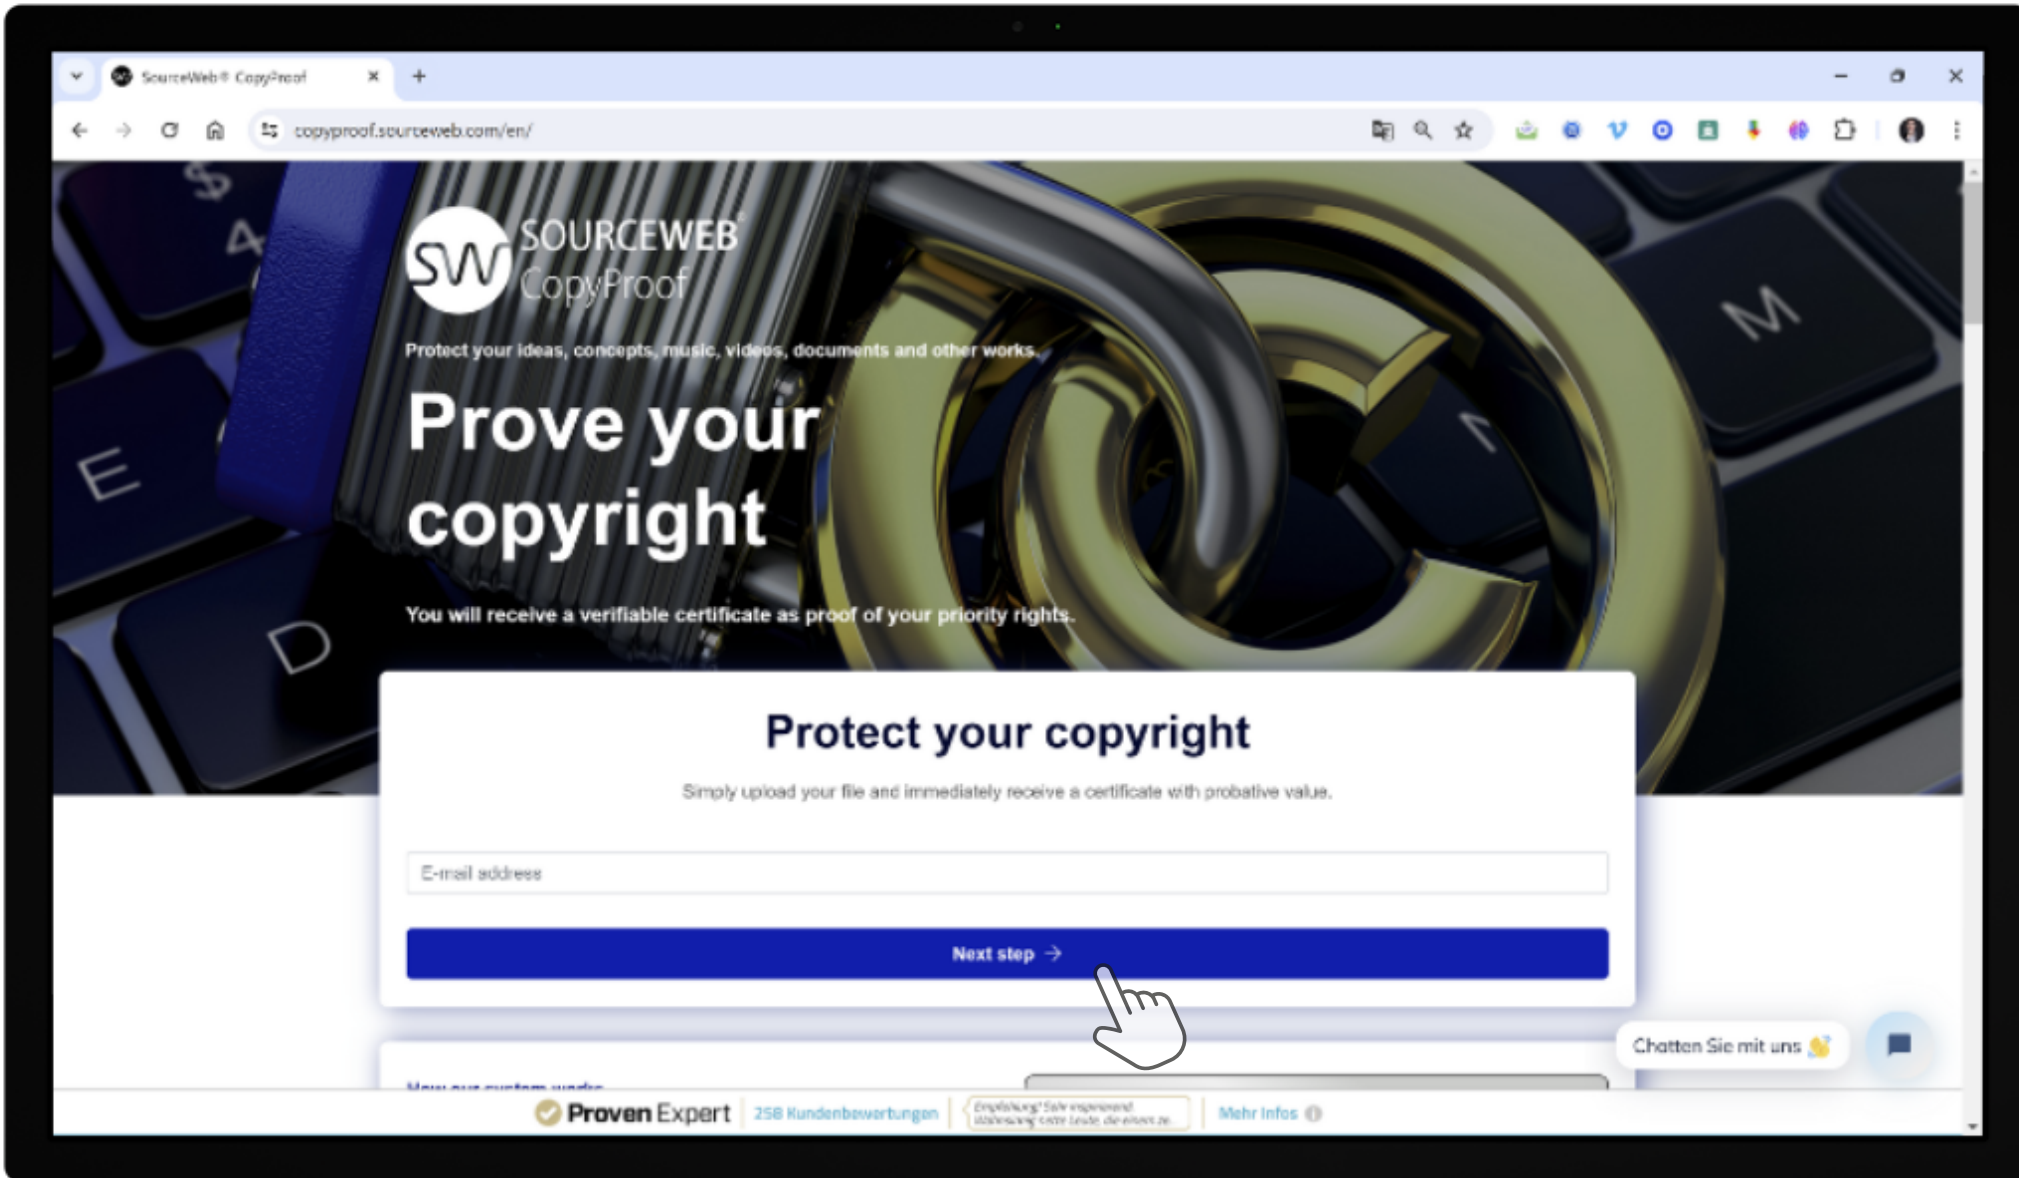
SourceWeb® CopyProof

copyproof.sourceweb.com/en/

SW SOURCEWEB® CopyProof

Protect your ideas, concepts, music, videos, documents and other works.

Prove your copyright

You will receive a verifiable certificate as proof of your priority rights.

Protect your copyright

Simply upload your file and immediately receive a certificate with probative value.

E-mail address

Next step →

Chatten Sie mit uns 👋

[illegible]

Proven Expert | 258 Kundenbewertungen | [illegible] | Mehr Infos